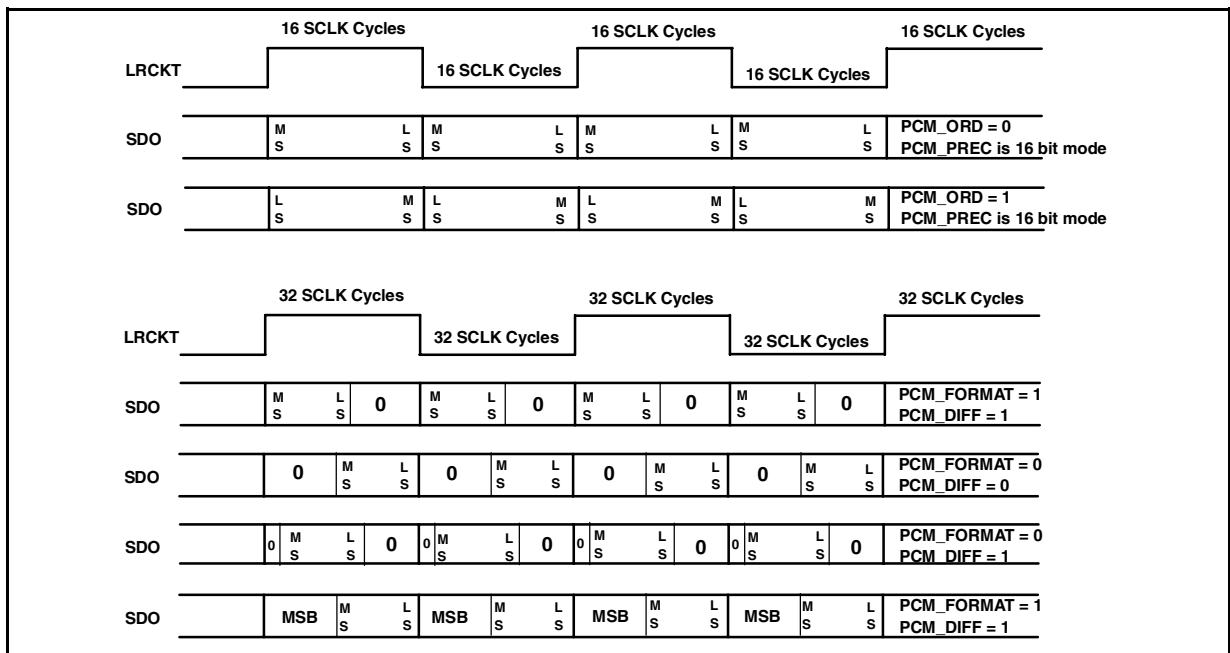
16 SCLK Cycles 16 SCLK Cycles 16 SCLK Cycles

LRCKT 16 SCLK Cycles 16 SCLK Cycles

SDO M S L S M S L S M S L S M S L S PCM_ORD = 0 PCM_PREC is 16 bit mode

SDO L S M S L S M S L S M S L S M S PCM_ORD = 1 PCM_PREC is 16 bit mode

32 SCLK Cycles 32 SCLK Cycles 32 SCLK Cycles

LRCKT 32 SCLK Cycles 32 SCLK Cycles

SDO M S L S 0 M S L S 0 M S L S 0 M S L S 0 PCM_FORMAT = 1 PCM_DIFF = 1

SDO 0 M S L S 0 M S L S 0 M S L S 0 M S L S PCM_FORMAT = 0 PCM_DIFF = 0

SDO 0 M S L S 0 0 M S L S 0 0 M S L S 0 0 M S L S 0 PCM_FORMAT = 0 PCM_DIFF = 1

SDO MSB M S L S MSB M S L S MSB M S L S MSB M S L S PCM_FORMAT = 1 PCM_DIFF = 1